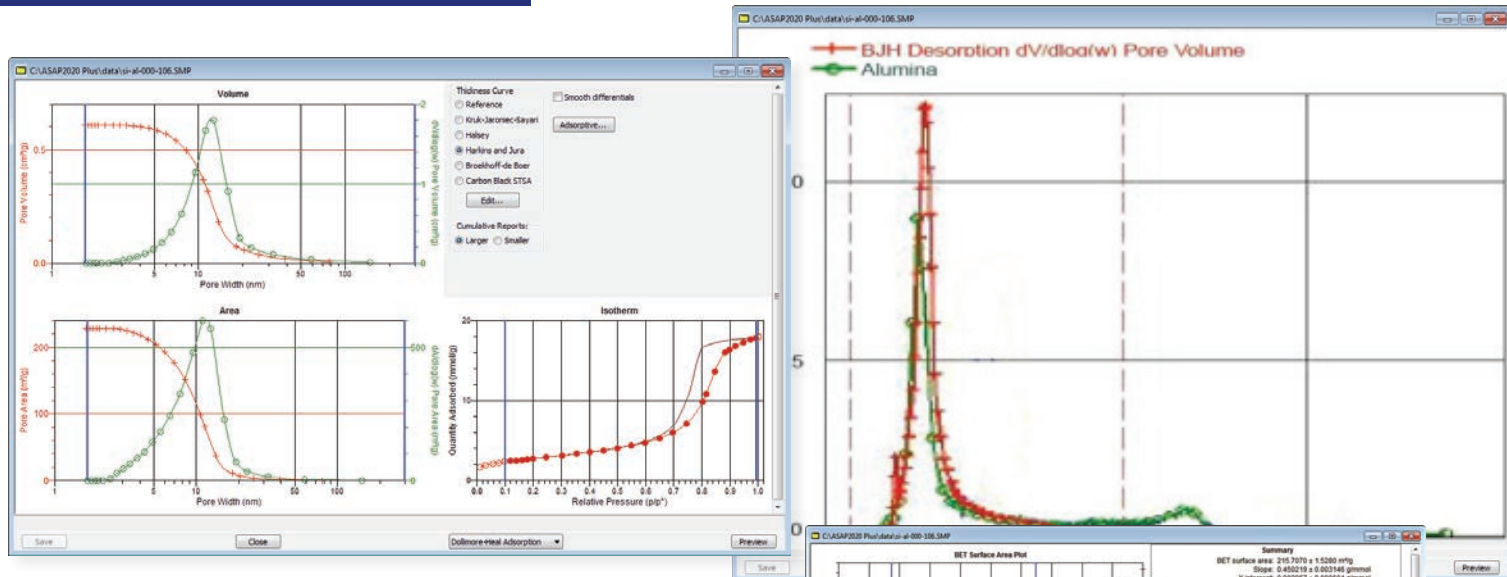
C:\ASAP2020 Plus\data\si-al-000-106.SMP

BJH Desorption dV/dlog(w) Pore Volume
Alumina

0

5

0

Save

Preview

C:\ASAP2020 Plus\data\si-al-000-106.SMP

Volume

Pore Volume (cm³/g)

0.5

0.0

dV/dlog(w) Pore Volume (cm³/g)

2

1

0

1

5

10

50

100

Pore Width (nm)

Thickness Curve
Reference
Kruk-Jaroniec-Sayari
Halsey
Harkins and Jura
Broekhoff-de Boer
Carbon Black STSA

Edit...

Smooth differentials

Adsorptive...

Cumulative Reports:
Larger
Smaller

Area

Pore Area (m²/g)

200

100

0

dA/dlog(w) Pore Area (m²/g)

500

0

1

5

10

50

100

Pore Width (nm)

Isotherm

Quantity Adsorbed (mmol/g)

20

10

0.0

0.1

0.2

0.3

0.4

0.5

0.6

0.7

0.8

0.9

1.0

Relative Pressure (p/p°)

Save

Close

Dollimore-Heal Adsorption

Preview

C:\ASAP2020 Plus\data\si-al-000-106.SMP

BET Surface Area Plot

Summary
BET surface area: 215.7070 ± 1.5280 m²/g
Slope: 0.450219 ± 0.003146 g/mmol
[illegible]